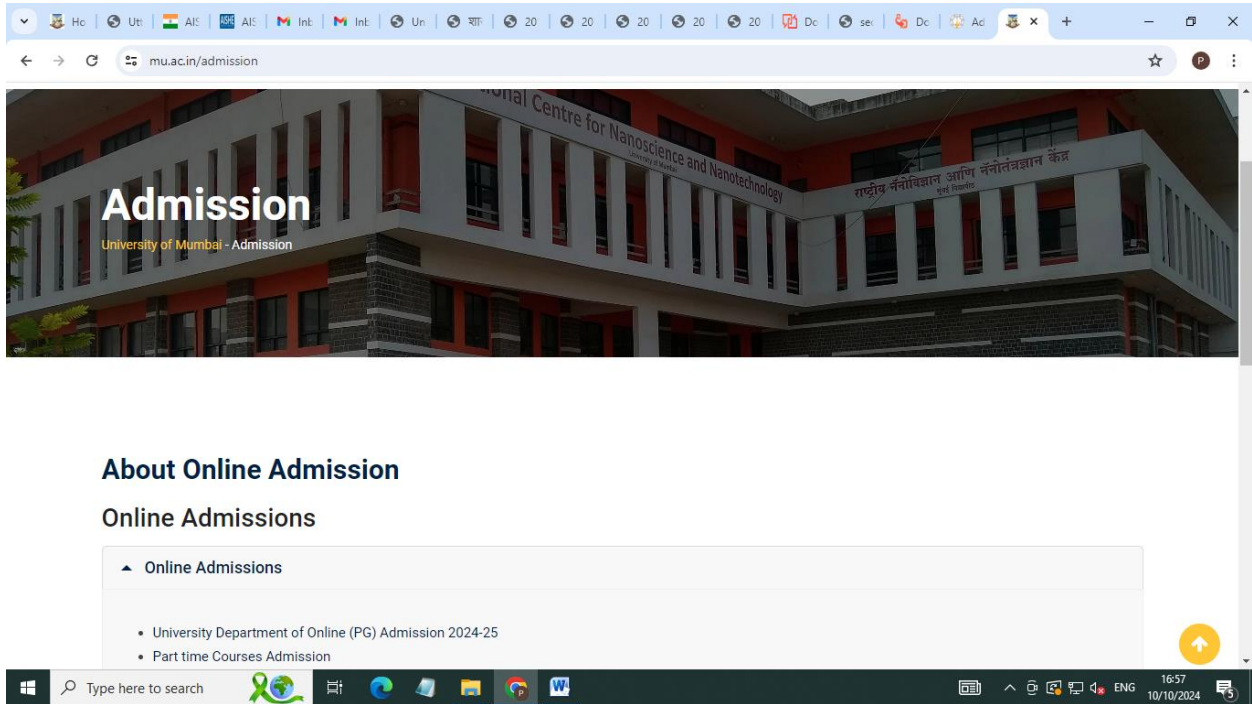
Ho | Utt | AIS | AIS | Inb | Inb | Un | शा | 20 | 20 | 20 | 20 | 20 | Dc | sec | Dc | Ad | ×

mu.ac.in/admission

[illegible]onal Centre for Nanoscience and Nanotechnology
University of Mumbai
राष्ट्रीय नॅनोविज्ञान आणि नॅनोतंत्रज्ञान केंद्र
मुंबई विद्यापीठ

Admission

University of Mumbai - Admission

About Online Admission

Online Admissions

Online Admissions

- University Department of Online (PG) Admission 2024-25
- Part time Courses Admission

Type here to search

ENG 16:57 10/10/2024